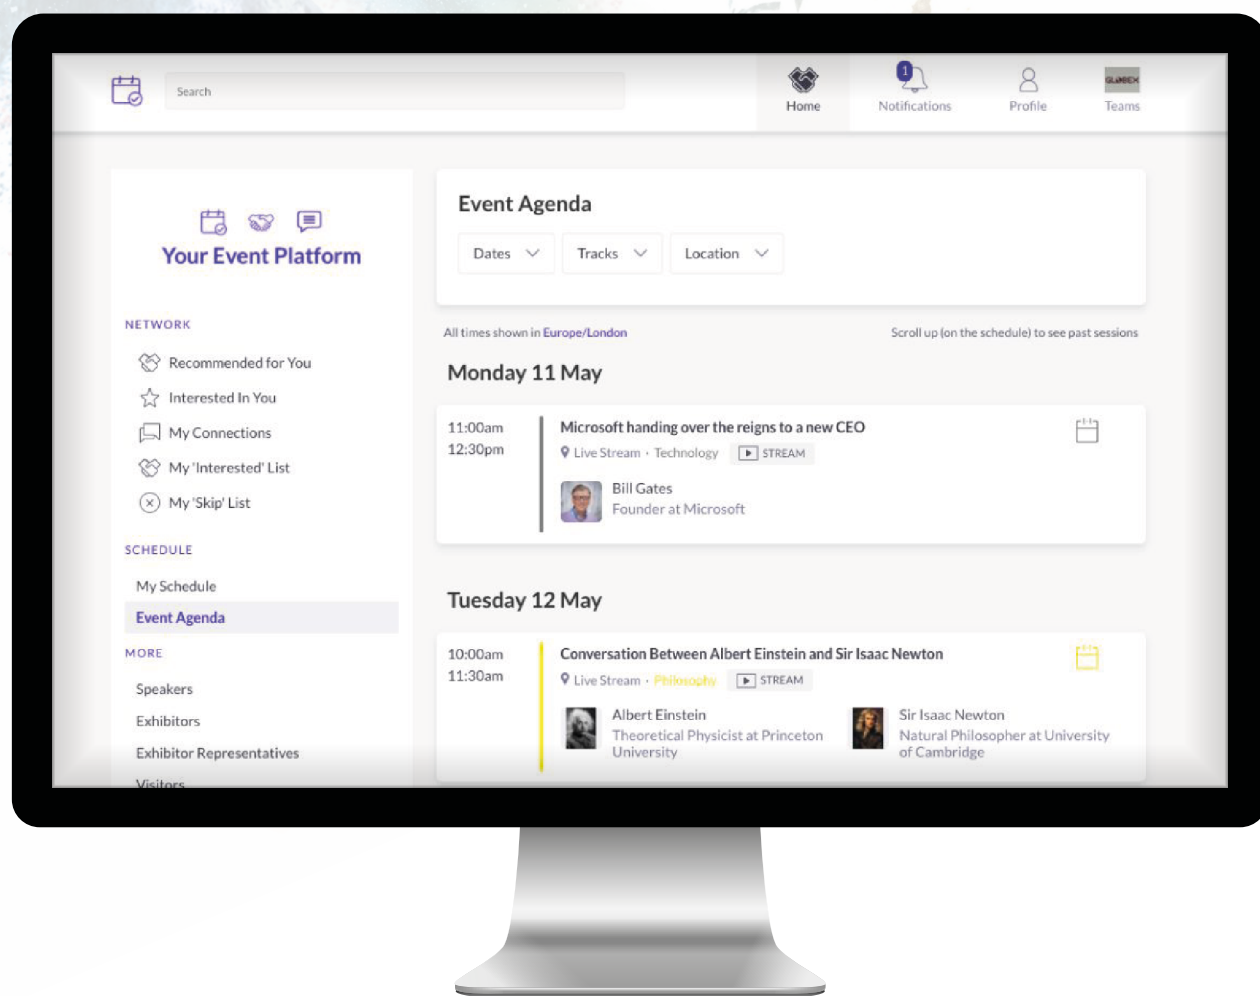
Search

Home

1

Notifications

Profile

GLASEX

Teams

Your Event Platform

NETWORK

Recommended for You

Interested In You

My Connections

My 'Interested' List

My 'Skip' List

SCHEDULE

My Schedule

Event Agenda

MORE

Speakers

Exhibitors

Exhibitor Representatives

Visitors

Event Agenda

Dates

Tracks

Location

All times shown in Europe/London

Scroll up (on the schedule) to see past sessions

Monday 11 May

11:00am
12:30pm

Microsoft handing over the reigns to a new CEO

Live Stream · Technology STREAM

Bill Gates
Founder at Microsoft

Tuesday 12 May

10:00am
11:30am

Conversation Between Albert Einstein and Sir Isaac Newton

Live Stream · Philosophy STREAM

Albert Einstein
Theoretical Physicist at Princeton University

Sir Isaac Newton
Natural Philosopher at University of Cambridge